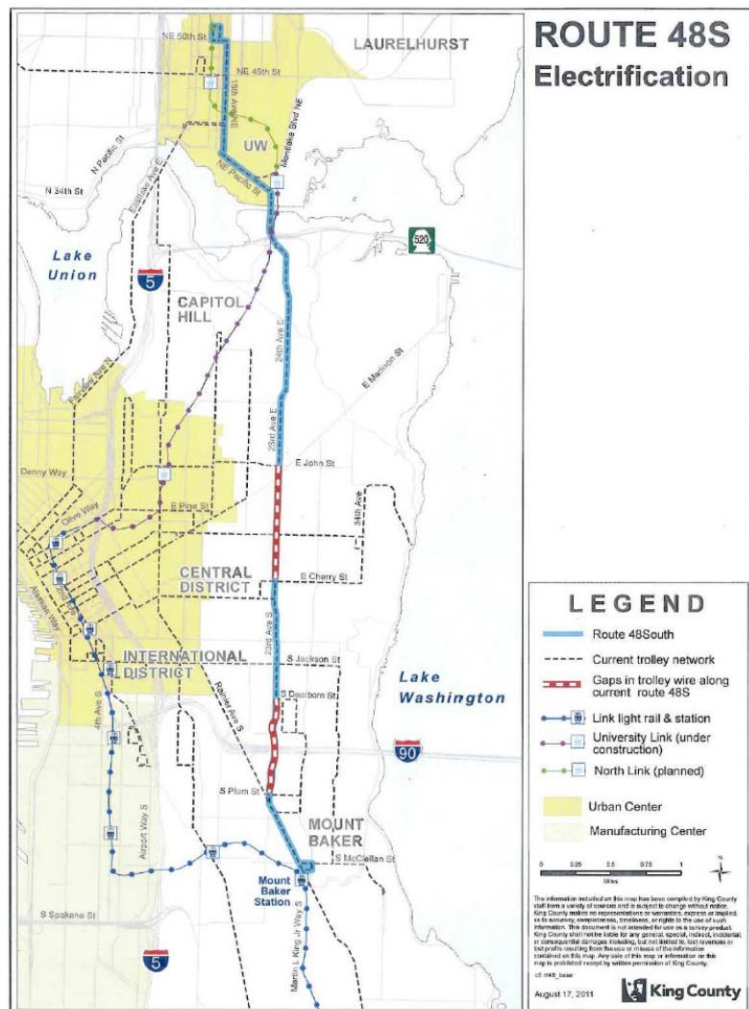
ROUTE 48S
Electrification

LAURELHURST

NE 50th St

NE 45th St

15th Ave NE

Montlake Blvd NE

UW

NE Pacific St

N Pacific St

N 34th St

Eastlake Ave E

Lake Union

5

520

CAPITOL HILL

24th Ave E

E Madison St

Fairview Ave N

23rd Ave E

Denny Way

E John St

Olive Way

E Pike St

34th Ave

CENTRAL DISTRICT

E Cherry St

Alaskan Way

23rd Ave S

INTERNATIONAL DISTRICT

S Jackson St

Rainier Ave S

S Dearborn St

Lake Washington

4th Ave S

90

S Plum St

MOUNT BAKER

Airport Way S

S McClellan St

Mount Baker Station

S Spokane St

5

Martin L King Jr Way S

LEGEND

Route 48South

Current trolley network

Gaps in trolley wire along current route 48S

Link light rail & station

University Link (under construction)

North Link (planned)

Urban Center

Manufacturing Center

0 0.25 0.5 0.75 1
Miles

The information included on this map has been compiled by King County staff from a variety of sources and is subject to change without notice. King County makes no representations or warranties, express or implied, as to accuracy, completeness, timeliness, or rights to the use of such information. This document is not intended for use as a survey product. King County shall not be liable for any general, special, indirect, incidental, or consequential damages including, but not limited to, lost revenues or lost profits resulting from the use or misuse of the information contained on this map. Any sale of this map or information on this map is prohibited except by written permission of King County.

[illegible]

August 17, 2011

King County